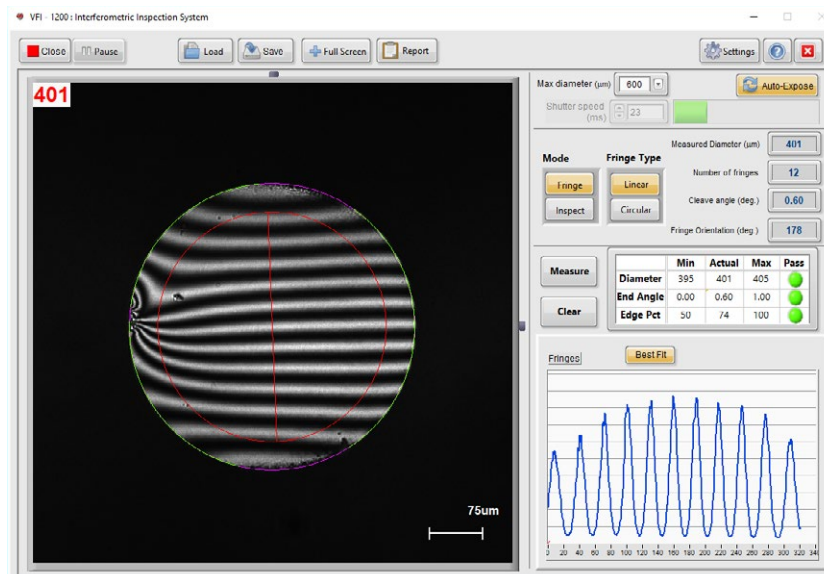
VFI - 1200 : Interferometric Inspection System

Close Pause Load Save Full Screen Report Settings

401

75um

Max diameter (um) 600

Shutter speed (ms) 23

Auto-Expose

Mode

Fringe

Inspect

Fringe Type

Linear

Circular

Measured Diameter (um) 401

Number of fringes 12

Cleave angle (deg.) 0.60

Fringe Orientation (deg.) 178

Measure

Clear

| | Min | Actual | Max | Pass |
|---|---|---|---|---|
| Diameter | 395 | 401 | 405 | |
| End Angle | 0.00 | 0.60 | 1.00 | |
| Edge Pct | 50 | 74 | 100 | |

Fringes

Best Fit

0 20 40 60 80 100 120 140 160 180 200 220 240 260 280 300 320 340